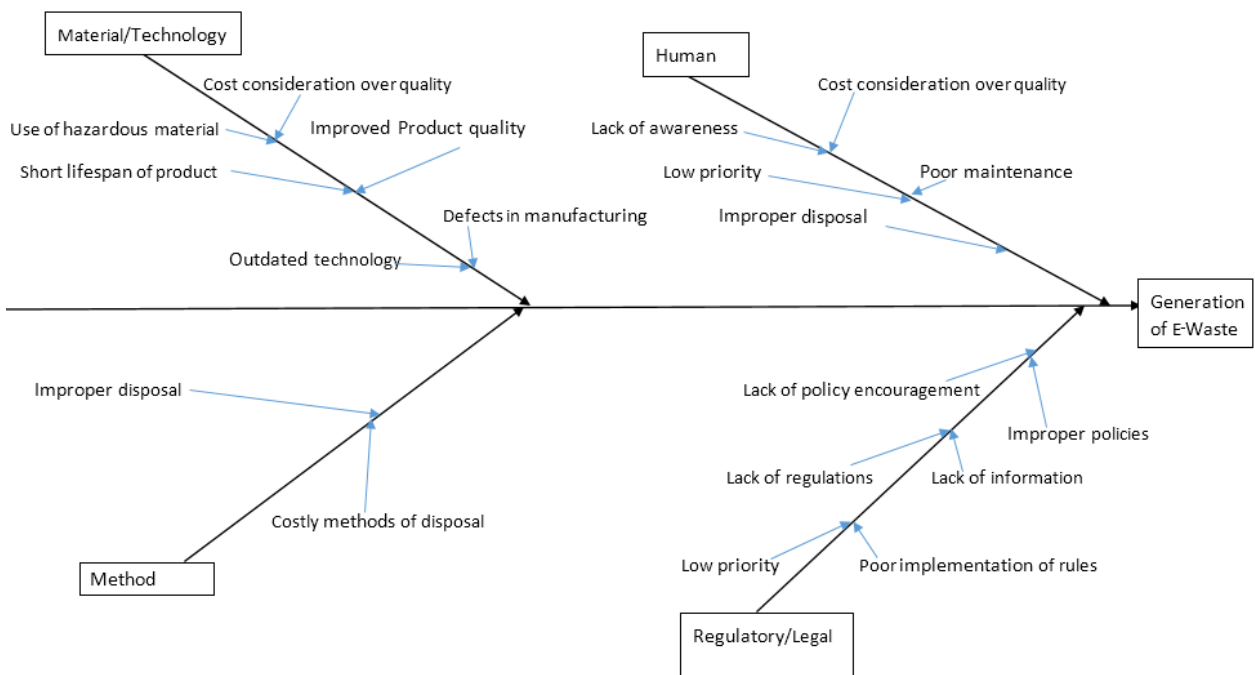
Material/Technology

Cost consideration over quality

Use of hazardous material

Improved Product quality

Short lifespan of product

Defects in manufacturing

Outdated technology

Human

Cost consideration over quality

Lack of awareness

Low priority

Poor maintenance

Improper disposal

Generation of E-Waste

Improper disposal

Costly methods of disposal

Method

Lack of policy encouragement

Improper policies

Lack of regulations

Lack of information

Low priority

Poor implementation of rules

Regulatory/Legal